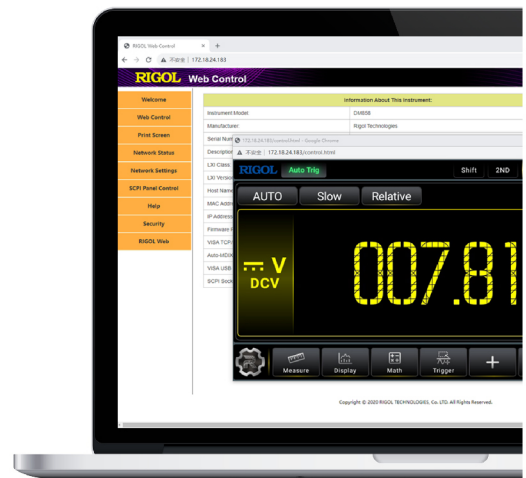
RIGOL Web Control ×
+
← → C ▲ 不安全 | 172.18.24.183

RIGOL Web Control

Welcome
Web Control
Print Screen
Network Status
Network Settings
SCPI Panel Control
Help
Security
RIGOL Web

| Information About This Instrument: | |
|---|---|
| Instrument Model | DM858 |
| Manufacturer | Rigol Technologies |
| Serial Num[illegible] | |
| Descriptio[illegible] | |
| LXI Class | |
| LXI Versio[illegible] | |
| Host Nam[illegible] | |
| MAC Addr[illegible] | |
| IP Addres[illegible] | |
| Firmware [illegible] | |
| VISA TCP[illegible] | |
| Auto-MDI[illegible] | |
| VISA USB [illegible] | |
| SCPI Sock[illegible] | |

172.18.24.183/control.html - Google Chrome
▲ 不安全 | 172.18.24.183/control.html

RIGOL Auto Trig Shift 2ND

AUTO Slow Relative

V
DCV

007.81

Measure Display Math Trigger +

Copyright © 2020 RIGOL TECHNOLOGIES, CO., LTD. All Rights Reserved.